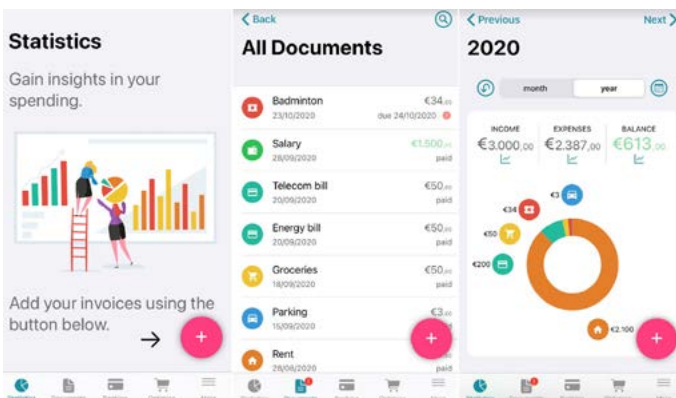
Statistics

Gain insights in your spending.

Add your invoices using the button below.

+

< Back

All Documents

| Badminton | €34,00 |
|---|---|
| 23/10/2020 | due 24/10/2020 |
| Salary | €1.500,00 |
| 28/09/2020 | paid |
| Telecom bill | €50,00 |
| 20/09/2020 | paid |
| Energy bill | €50,00 |
| 20/09/2020 | paid |
| Groceries | €50,00 |
| 18/09/2020 | paid |
| Parking | €3,00 |
| 15/09/2020 | paid |
| Rent | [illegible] |
| 28/08/2020 | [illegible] |

+

< Previous

Next >

2020

month

year

| INCOME | EXPENSES | BALANCE |
|---|---|---|
| €3.000,00 | €2.387,00 | €613,00 |

€3

€34

€50

€200

€2.100

+